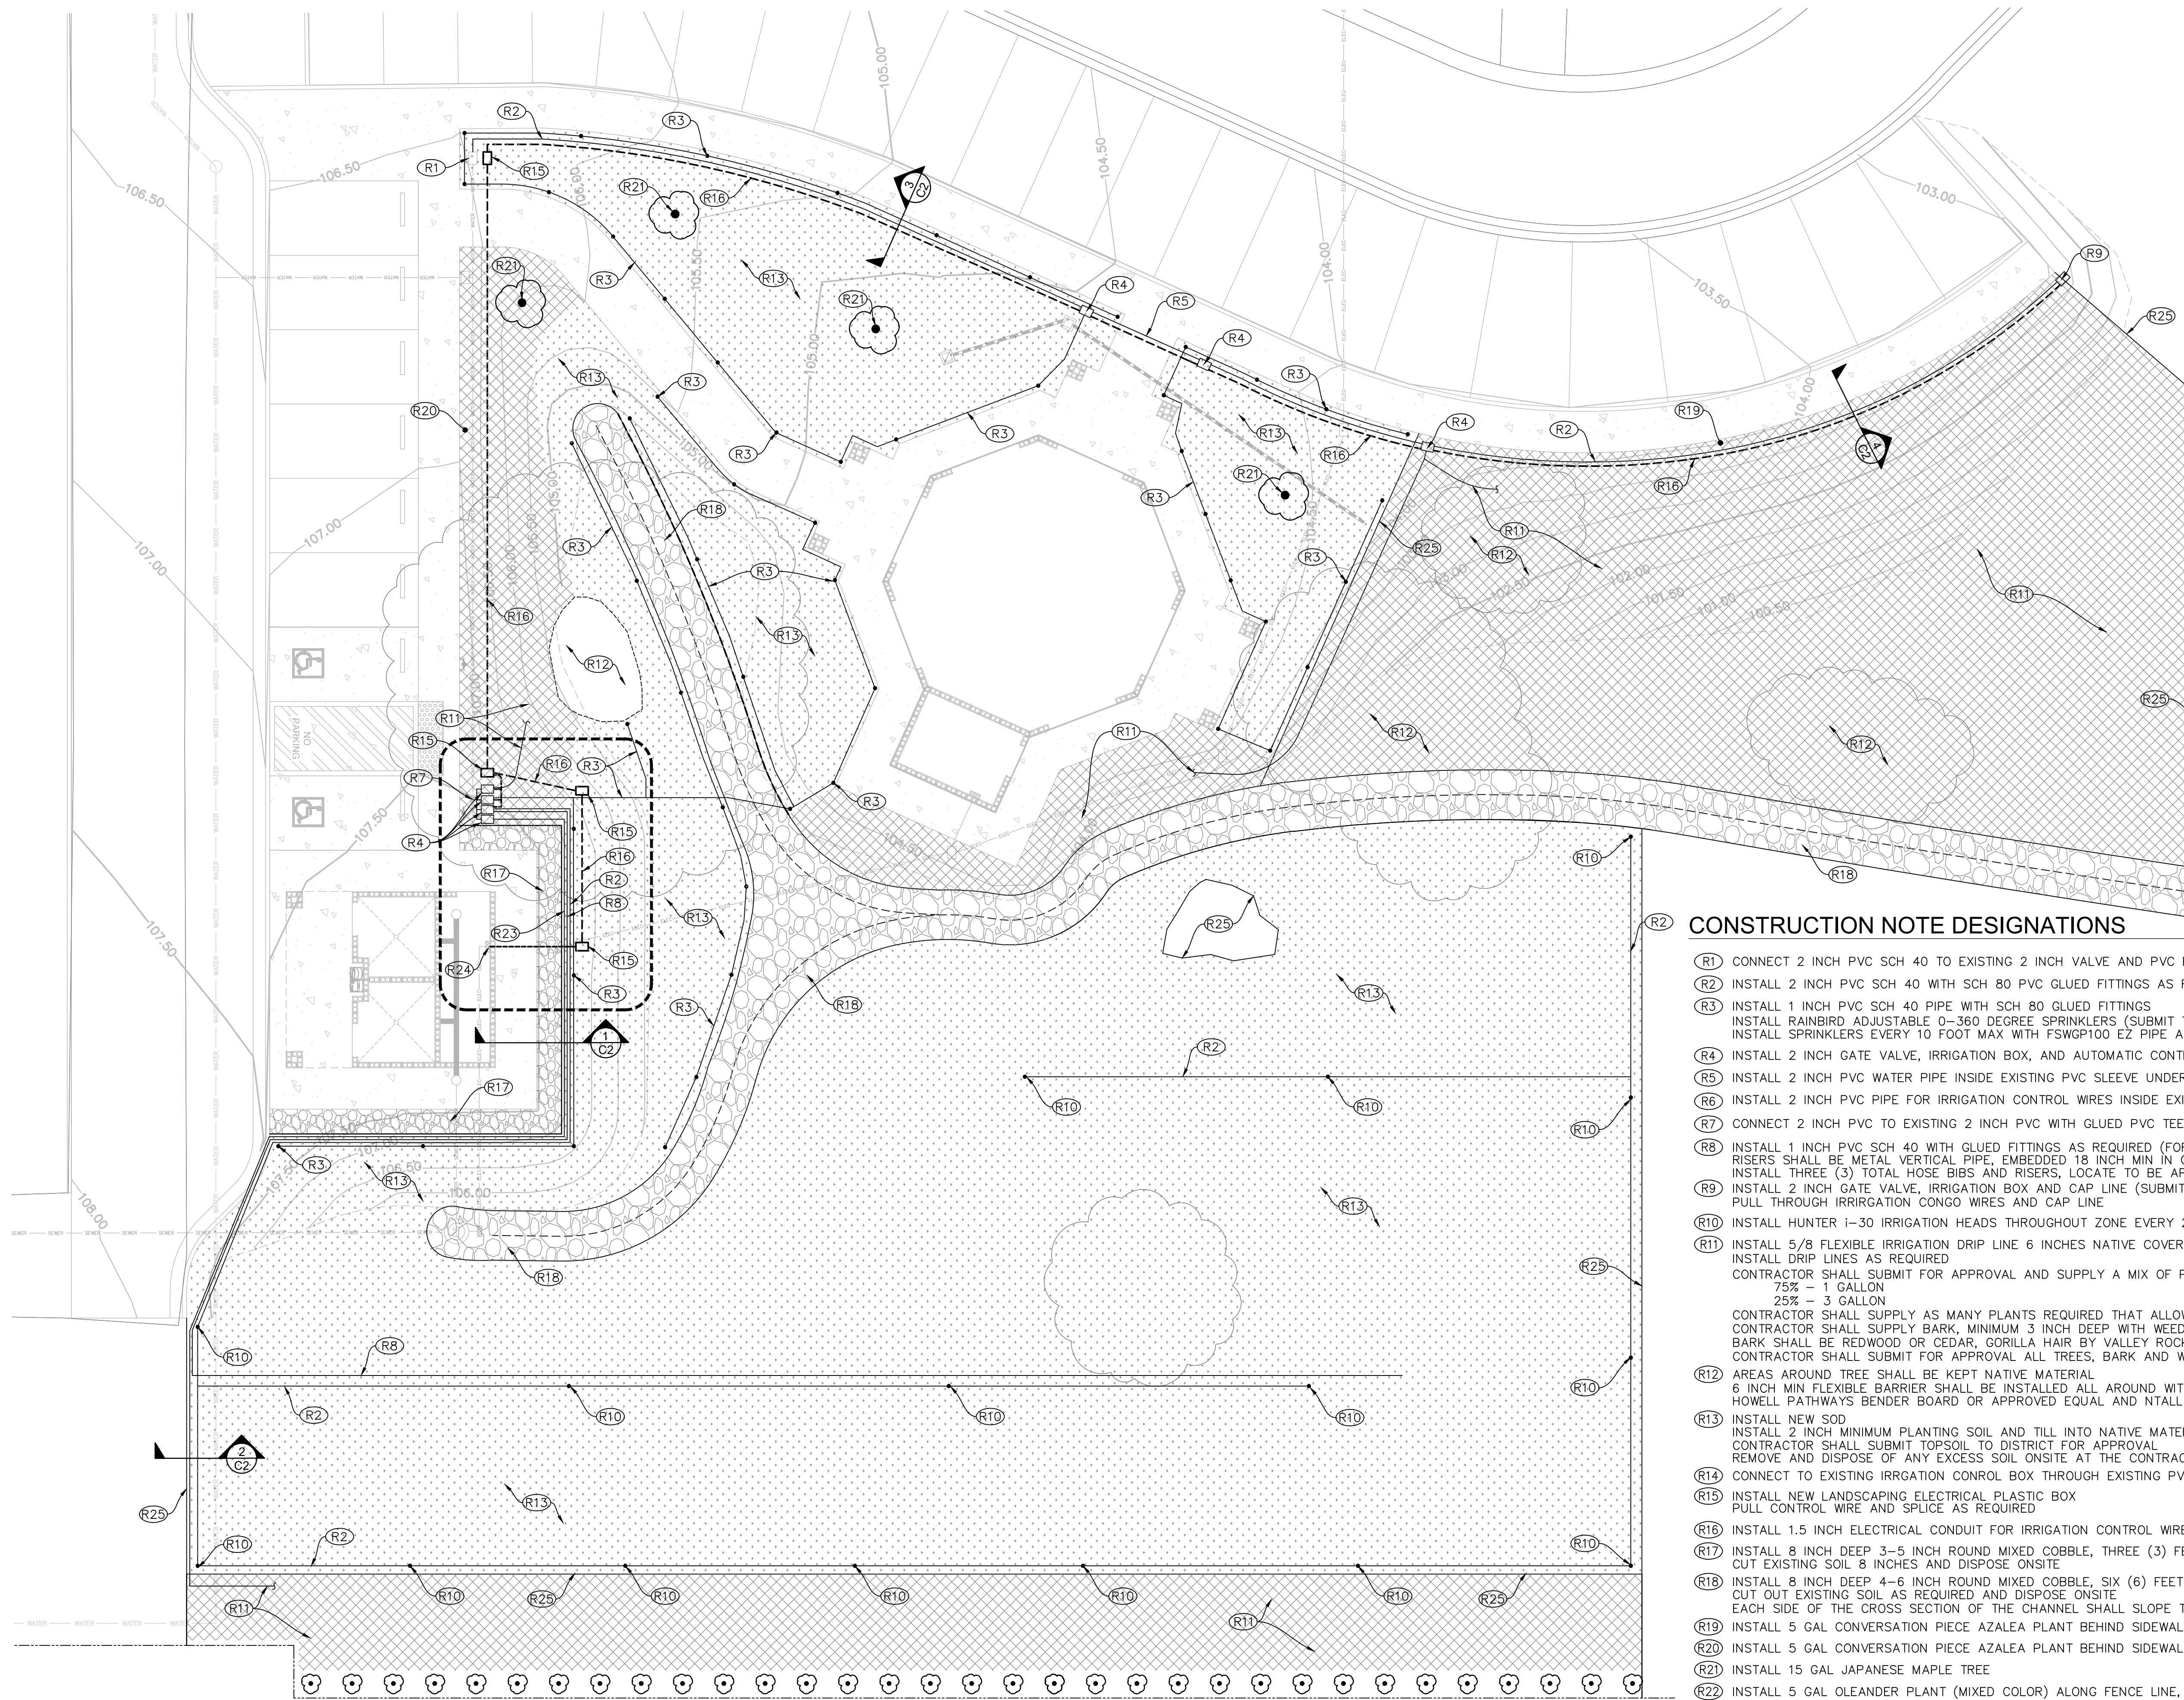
CONSTRUCTION NOTE DESIGNATIONS

R1 CONNECT 2 INCH PVC SCH 40 TO EXISTING 2 INCH VALVE AND PVC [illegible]
R2 INSTALL 2 INCH PVC SCH 40 WITH SCH 80 PVC GLUED FITTINGS AS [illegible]
R3 INSTALL 1 INCH PVC SCH 40 PIPE WITH SCH 80 GLUED FITTINGS
INSTALL RAINBIRD ADJUSTABLE 0-360 DEGREE SPRINKLERS (SUBMIT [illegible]
INSTALL SPRINKLERS EVERY 10 FOOT MAX WITH FSWGP100 EZ PIPE A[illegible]
R4 INSTALL 2 INCH GATE VALVE, IRRIGATION BOX, AND AUTOMATIC CONT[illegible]
R5 INSTALL 2 INCH PVC WATER PIPE INSIDE EXISTING PVC SLEEVE UNDER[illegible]
R6 INSTALL 2 INCH PVC PIPE FOR IRRIGATION CONTROL WIRES INSIDE EX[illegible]
R7 CONNECT 2 INCH PVC TO EXISTING 2 INCH PVC WITH GLUED PVC TEE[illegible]
R8 INSTALL 1 INCH PVC SCH 40 WITH GLUED FITTINGS AS REQUIRED (FO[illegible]
RISERS SHALL BE METAL VERTICAL PIPE, EMBEDDED 18 INCH MIN IN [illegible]
INSTALL THREE (3) TOTAL HOSE BIBS AND RISERS, LOCATE TO BE A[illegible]
R9 INSTALL 2 INCH GATE VALVE, IRRIGATION BOX AND CAP LINE (SUBMIT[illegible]
PULL THROUGH IRRIRGATION CONGO WIRES AND CAP LINE
R10 INSTALL HUNTER i-30 IRRIGATION HEADS THROUGHOUT ZONE EVERY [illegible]
R11 INSTALL 5/8 FLEXIBLE IRRIGATION DRIP LINE 6 INCHES NATIVE COVER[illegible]
INSTALL DRIP LINES AS REQUIRED
CONTRACTOR SHALL SUBMIT FOR APPROVAL AND SUPPLY A MIX OF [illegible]
75% - 1 GALLON
25% - 3 GALLON
CONTRACTOR SHALL SUPPLY AS MANY PLANTS REQUIRED THAT ALLO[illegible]
CONTRACTOR SHALL SUPPLY BARK, MINIMUM 3 INCH DEEP WITH WEE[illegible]
BARK SHALL BE REDWOOD OR CEDAR, GORILLA HAIR BY VALLEY ROC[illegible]
CONTRACTOR SHALL SUBMIT FOR APPROVAL ALL TREES, BARK AND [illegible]
R12 AREAS AROUND TREE SHALL BE KEPT NATIVE MATERIAL
6 INCH MIN FLEXIBLE BARRIER SHALL BE INSTALLED ALL AROUND WI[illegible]
HOWELL PATHWAYS BENDER BOARD OR APPROVED EQUAL AND NTALL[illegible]
R13 INSTALL NEW SOD
INSTALL 2 INCH MINIMUM PLANTING SOIL AND TILL INTO NATIVE MATE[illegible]
CONTRACTOR SHALL SUBMIT TOPSOIL TO DISTRICT FOR APPROVAL
REMOVE AND DISPOSE OF ANY EXCESS SOIL ONSITE AT THE CONTRA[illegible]
R14 CONNECT TO EXISTING IRRGATION CONROL BOX THROUGH EXISTING PV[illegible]
R15 INSTALL NEW LANDSCAPING ELECTRICAL PLASTIC BOX
PULL CONTROL WIRE AND SPLICE AS REQUIRED
R16 INSTALL 1.5 INCH ELECTRICAL CONDUIT FOR IRRIGATION CONTROL WIR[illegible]
R17 INSTALL 8 INCH DEEP 3-5 INCH ROUND MIXED COBBLE, THREE (3) F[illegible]
CUT EXISTING SOIL 8 INCHES AND DISPOSE ONSITE
R18 INSTALL 8 INCH DEEP 4-6 INCH ROUND MIXED COBBLE, SIX (6) FEET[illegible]
CUT OUT EXISTING SOIL AS REQUIRED AND DISPOSE ONSITE
EACH SIDE OF THE CROSS SECTION OF THE CHANNEL SHALL SLOPE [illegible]
R19 INSTALL 5 GAL CONVERSATION PIECE AZALEA PLANT BEHIND SIDEWA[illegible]
R20 INSTALL 5 GAL CONVERSATION PIECE AZALEA PLANT BEHIND SIDEWA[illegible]
R21 INSTALL 15 GAL JAPANESE MAPLE TREE
R22 INSTALL 5 GAL OLEANDER PLANT (MIXED COLOR) ALONG FENCE LINE,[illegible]

106.50 106.50 107.00 107.00 107.50 107.50 108.00 105.00 104.50 104.00 103.00 103.50 104.00 105.50 105.00 106.00 106.50 106.00 105.50 102.00 101.50 101.00 100.50 102.50 105.00 104.50 104.50 106.50 106.00 107.50
NO PARKING
WATER SEWER
R1 R2 R3 R4 R5 R7 R9 R10 R11 R12 R13 R15 R16 R17 R18 R19 R20 R21 R23 R24 R25 R8
3 C2 4 C2 1 C2 2 C2